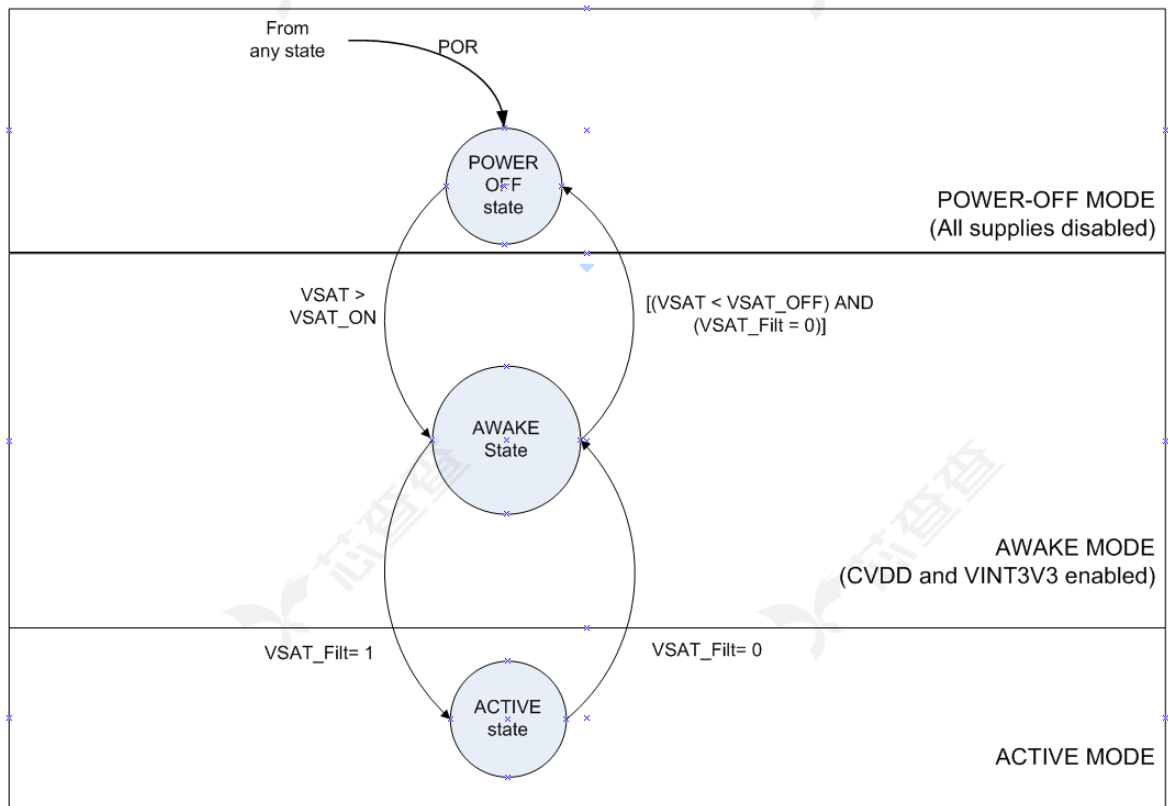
From any state

POR

POWER OFF state

POWER-OFF MODE
(All supplies disabled)

VSAT > VSAT_ON

[(VSAT < VSAT_OFF) AND (VSAT_Filt = 0)]

AWAKE State

AWAKE MODE
(CVDD and VINT3V3 enabled)

VSAT_Filt= 1

VSAT_Filt= 0

ACTIVE state

ACTIVE MODE